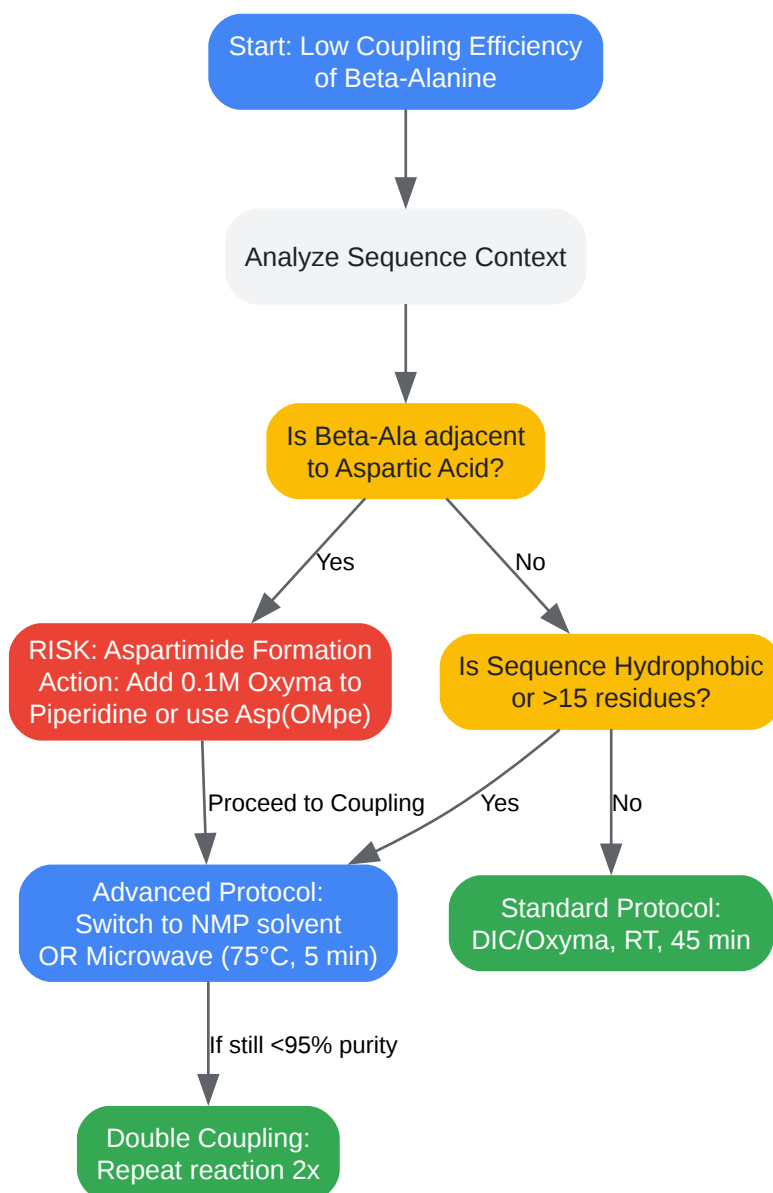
Start: Low Coupling Efficiency of Beta-Alanine

Analyze Sequence Context

Is Beta-Ala adjacent to Aspartic Acid?

Yes

No

RISK: Aspartimide Formation Action: Add 0.1M Oxyma to Piperidine or use Asp(OMpe)

Is Sequence Hydrophobic or >15 residues?

Proceed to Coupling

Yes

No

Advanced Protocol: Switch to NMP solvent OR Microwave (75°C, 5 min)

Standard Protocol: DIC/Oxyma, RT, 45 min

If still <95% purity

Double Coupling: Repeat reaction 2x